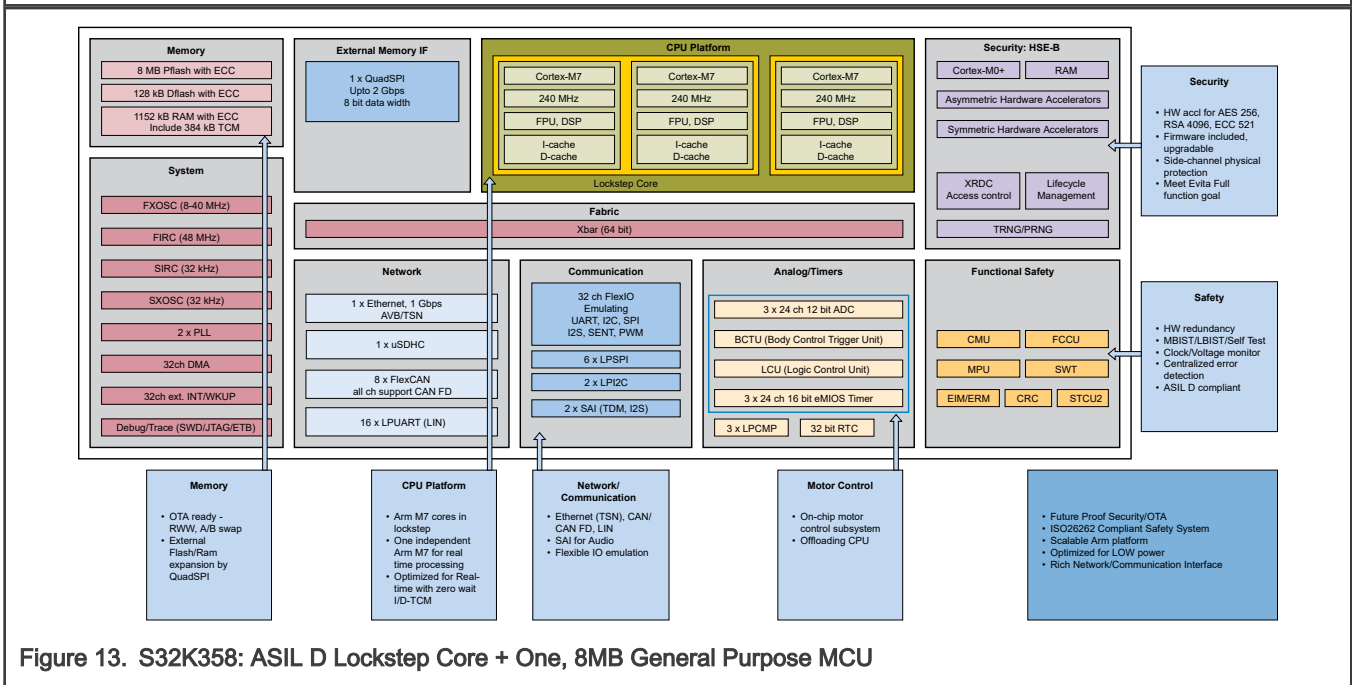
Memory

8 MB Pflash with ECC

128 kB Dflash with ECC

1152 kB RAM with ECC Include 384 kB TCM

External Memory IF

1 x QuadSPI Upto 2 Gbps 8 bit data width

CPU Platform

Cortex-M7

240 MHz

FPU, DSP

I-cache D-cache

Cortex-M7

240 MHz

FPU, DSP

I-cache D-cache

Cortex-M7

240 MHz

FPU, DSP

I-cache D-cache

Lockstep Core

Security: HSE-B

Cortex-M0+

RAM

Asymmetric Hardware Accelerators

Symmetric Hardware Accelerators

XRDC Access control

Lifecycle Management

TRNG/PRNG

Security

- HW accl for AES 256, RSA 4096, ECC 521
- Firmware included, upgradable
- Side-channel physical protection
- Meet Evita Full function goal

System

FXOSC (8-40 MHz)

FIRC (48 MHz)

SIRC (32 kHz)

SXOSC (32 kHz)

2 x PLL

32ch DMA

32ch ext. INT/WKUP

Debug/Trace (SWD/JTAG/ETB)

Fabric

Xbar (64 bit)

Network

1 x Ethernet, 1 Gbps AVB/TSN

1 x uSDHC

8 x FlexCAN all ch support CAN FD

16 x LPUART (LIN)

Communication

32 ch FlexIO Emulating UART, I2C, SPI I2S, SENT, PWM

6 x LPSPI

2 x LPI2C

2 x SAI (TDM, I2S)

Analog/Timers

3 x 24 ch 12 bit ADC

BCTU (Body Control Trigger Unit)

LCU (Logic Control Unit)

3 x 24 ch 16 bit eMIOS Timer

3 x LPCMP

32 bit RTC

Functional Safety

CMU

FCCU

MPU

SWT

EIM/ERM

CRC

STCU2

Safety

- HW redundancy
- MBIST/LBIST/Self Test
- Clock/Voltage monitor
- Centralized error detection
- ASIL D compliant

Memory

- OTA ready - RWW, A/B swap
- External Flash/Ram expansion by QuadSPI

CPU Platform

- Arm M7 cores in lockstep
- One independent Arm M7 for real time processing
- Optimized for Real-time with zero wait I/D-TCM

Network/ Communication

- Ethernet (TSN), CAN/ CAN FD, LIN
- SAI for Audio
- Flexible IO emulation

Motor Control

- On-chip motor control subsystem
- Offloading CPU

- Future Proof Security/OTA
- ISO26262 Compliant Safety System
- Scalable Arm platform
- Optimized for LOW power
- Rich Network/Communication Interface

Figure 13. S32K358: ASIL D Lockstep Core + One, 8MB General Purpose MCU